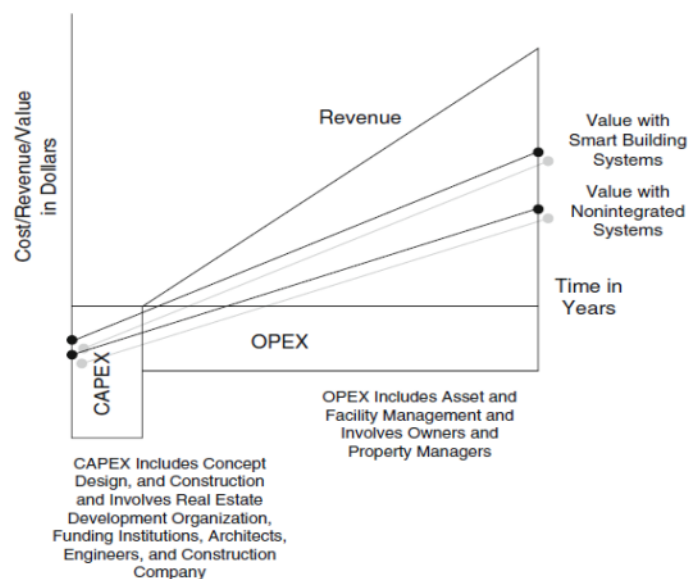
Cost/Revenue/Value in Dollars

Revenue

Value with Smart Building Systems

Value with Nonintegrated Systems

Time in Years

OPEX

CAPEX

OPEX Includes Asset and Facility Management and Involves Owners and Property Managers

CAPEX Includes Concept Design, and Construction and Involves Real Estate Development Organization, Funding Institutions, Architects, Engineers, and Construction Company